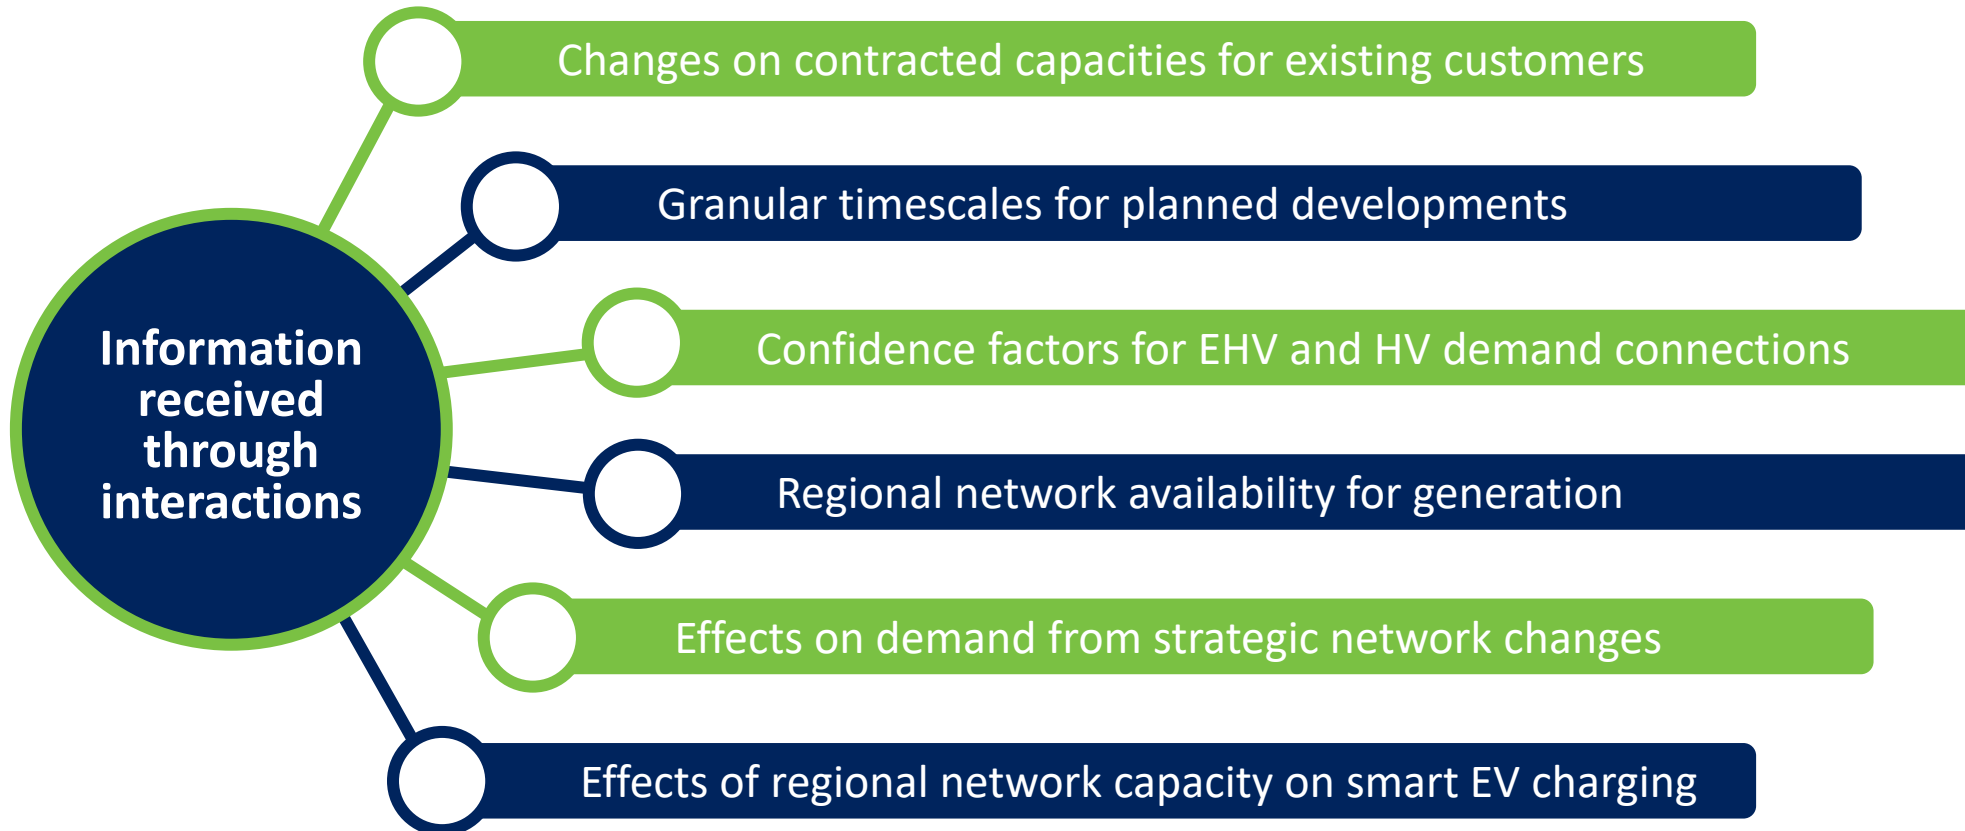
Information received through interactions

Changes on contracted capacities for existing customers

Granular timescales for planned developments

Confidence factors for EHV and HV demand connections

Regional network availability for generation

Effects on demand from strategic network changes

Effects of regional network capacity on smart EV charging